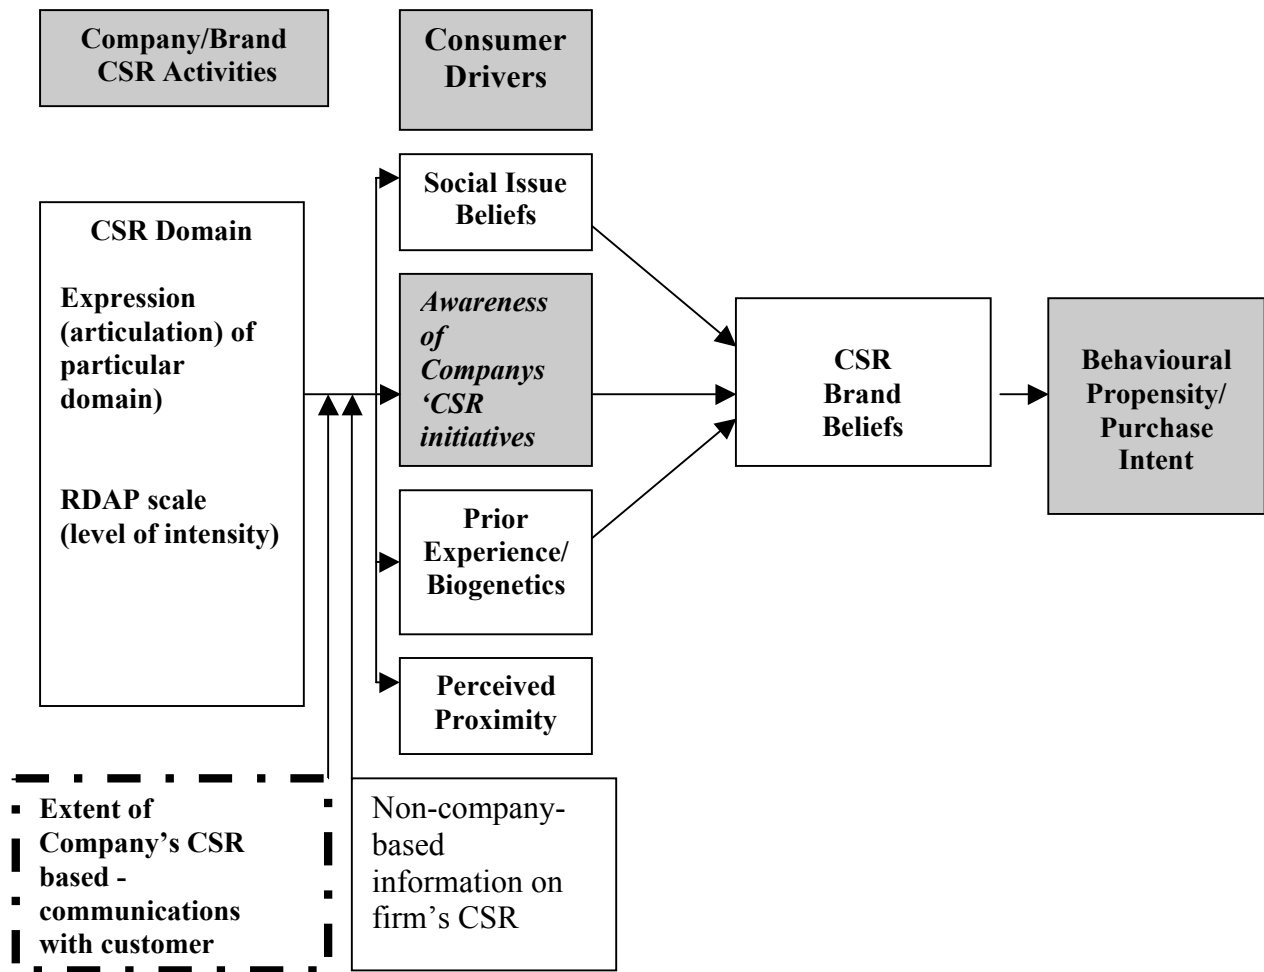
Company/Brand CSR Activities

Consumer Drivers

CSR Domain

Expression (articulation) of particular domain)

RDAP scale (level of intensity)

Social Issue Beliefs

Awareness of Companys 'CSR initiatives

Prior Experience/ Biogenetics

Perceived Proximity

CSR Brand Beliefs

Behavioural Propensity/ Purchase Intent

Extent of Company's CSR based - communications with customer

Non-company-based information on firm's CSR